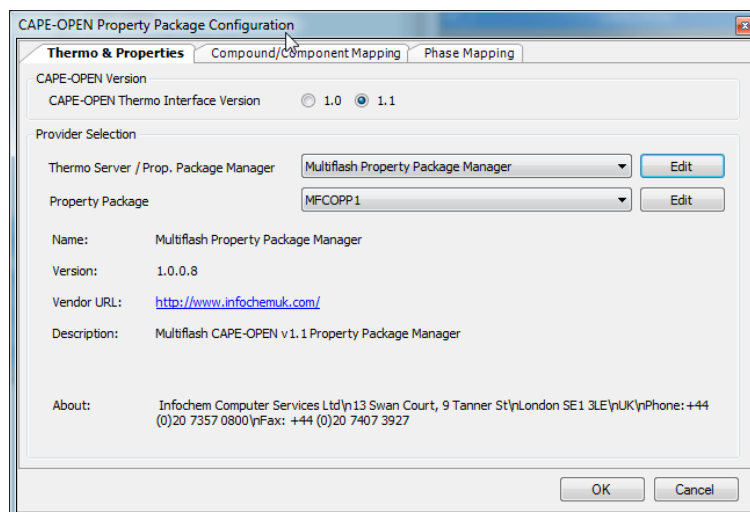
CAPE-OPEN Property Package Configuration

Thermo & Properties | Compound/Component Mapping | Phase Mapping

CAPE-OPEN Version

CAPE-OPEN Thermo Interface Version 1.0 1.1

Provider Selection

Thermo Server / Prop. Package Manager Multiflash Property Package Manager Edit

Property Package MFCOPP1 Edit

Name: Multiflash Property Package Manager

Version: 1.0.0.8

Vendor URL: http://www.infochemuk.com/

Description: Multiflash CAPE-OPEN v1.1 Property Package Manager

About: Infochem Computer Services Ltd\n13 Swan Court, 9 Tanner St\nLondon SE1 3LE\nUK\nPhone: +44 (0)20 7357 0800\nFax: +44 (0)20 7407 3927

OK Cancel